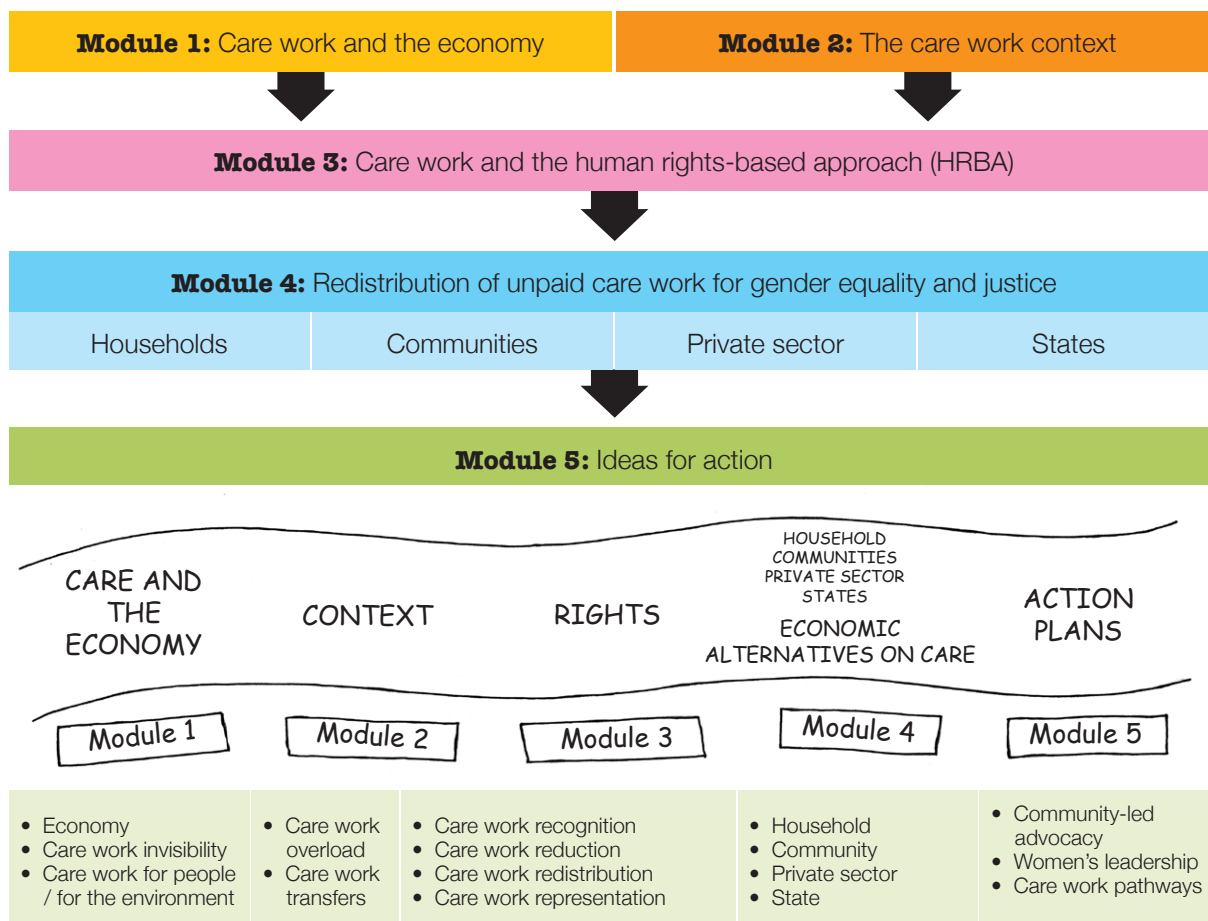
**Module 1:** Care work and the economy

**Module 2:** The care work context

**Module 3:** Care work and the human rights-based approach (HRBA)

**Module 4:** Redistribution of unpaid care work for gender equality and justice

| Households | Communities | Private sector | States |
|---|---|---|---|

**Module 5:** Ideas for action

CARE AND THE ECONOMY

CONTEXT

RIGHTS

HOUSEHOLD
COMMUNITIES
PRIVATE SECTOR
STATES
ECONOMIC ALTERNATIVES ON CARE

ACTION PLANS

Module 1

Module 2

Module 3

Module 4

Module 5

| • Economy<br>• Care work invisibility<br>• Care work for people / for the environment | • Care work overload<br>• Care work transfers | • Care work recognition<br>• Care work reduction<br>• Care work redistribution<br>• Care work representation | • Household<br>• Community<br>• Private sector<br>• State | • Community-led advocacy<br>• Women's leadership<br>• Care work pathways |
|---|---|---|---|---|